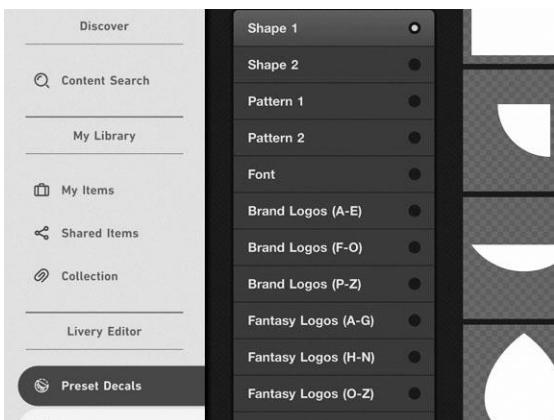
Discover

Content Search

My Library

My Items

Shared Items

Collection

Livery Editor

Preset Decals

Shape 1

Shape 2

Pattern 1

Pattern 2

Font

Brand Logos (A-E)

Brand Logos (F-O)

Brand Logos (P-Z)

Fantasy Logos (A-G)

Fantasy Logos (H-N)

Fantasy Logos (O-Z)